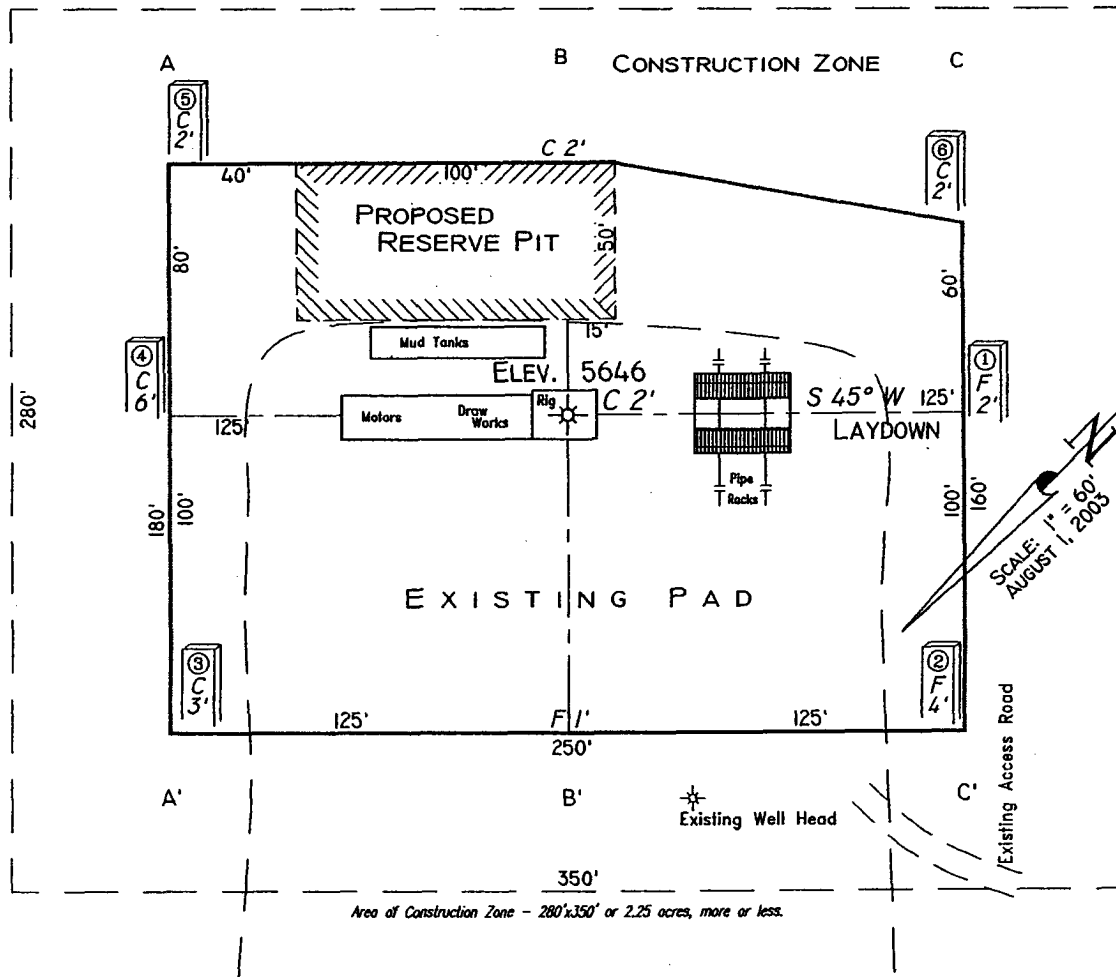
A B CONSTRUCTION ZONE C

⑤ C 2'

C 2'

40' 100'

⑥ C 2'

PROPOSED RESERVE PIT

50'

80'

60'

15'

Mud Tanks

④ C 6'

ELEV. 5646

① F 2'

280'

125'

Motors

Draw Works

Rig

C 2'

S 45° W

125'

LAYDOWN

Pipe Racks

N

180'

100'

100'

160'

SCALE: 1" = 60'
AUGUST 1, 2003

EXISTING PAD

③ C 3'

② F 4'

125'

F 1'

125'

250'

Existing Access Road

A'

B'

Existing Well Head

C'

350'

Area of Construction Zone – 280'x350' or 2.25 acres, more or less.